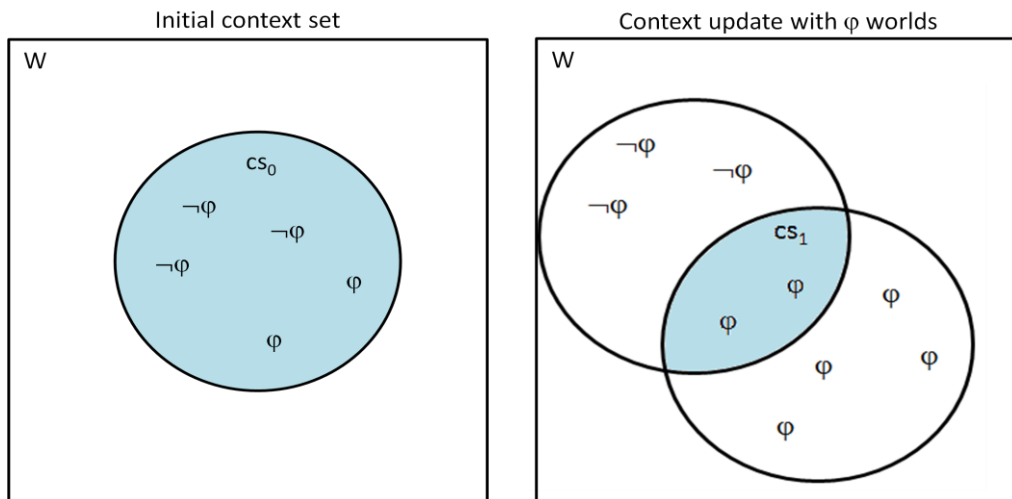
Initial context set

W

$cs_0$

$\neg\varphi$

$\neg\varphi$

$\neg\varphi$

$\varphi$

$\varphi$

Context update with $\varphi$ worlds

W

$\neg\varphi$

$\neg\varphi$

$\neg\varphi$

$cs_1$

$\varphi$

$\varphi$

$\varphi$

$\varphi$

$\varphi$

$\varphi$